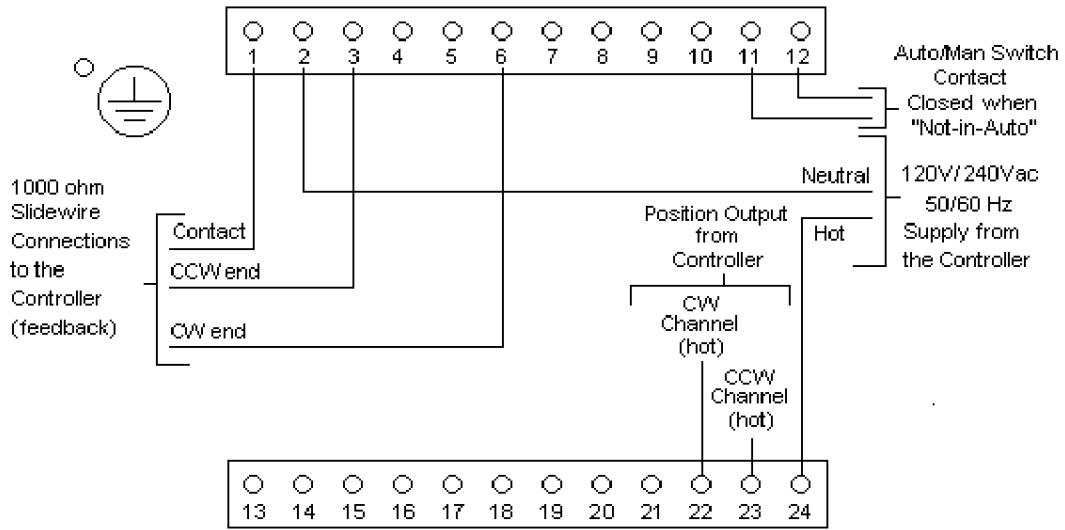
1 2 3 4 5 6 7 8 9 10 11 12

Auto/Man Switch Contact Closed when "Not-in-Auto"

1000 ohm Slidewire Connections to the Controller (feedback)

Contact

CCW end

CW end

Neutral

120V/240Vac 50/60 Hz Supply from the Controller

Position Output from Controller

Hot

CW Channel (hot)

CCW Channel (hot)

13 14 15 16 17 18 19 20 21 22 23 24